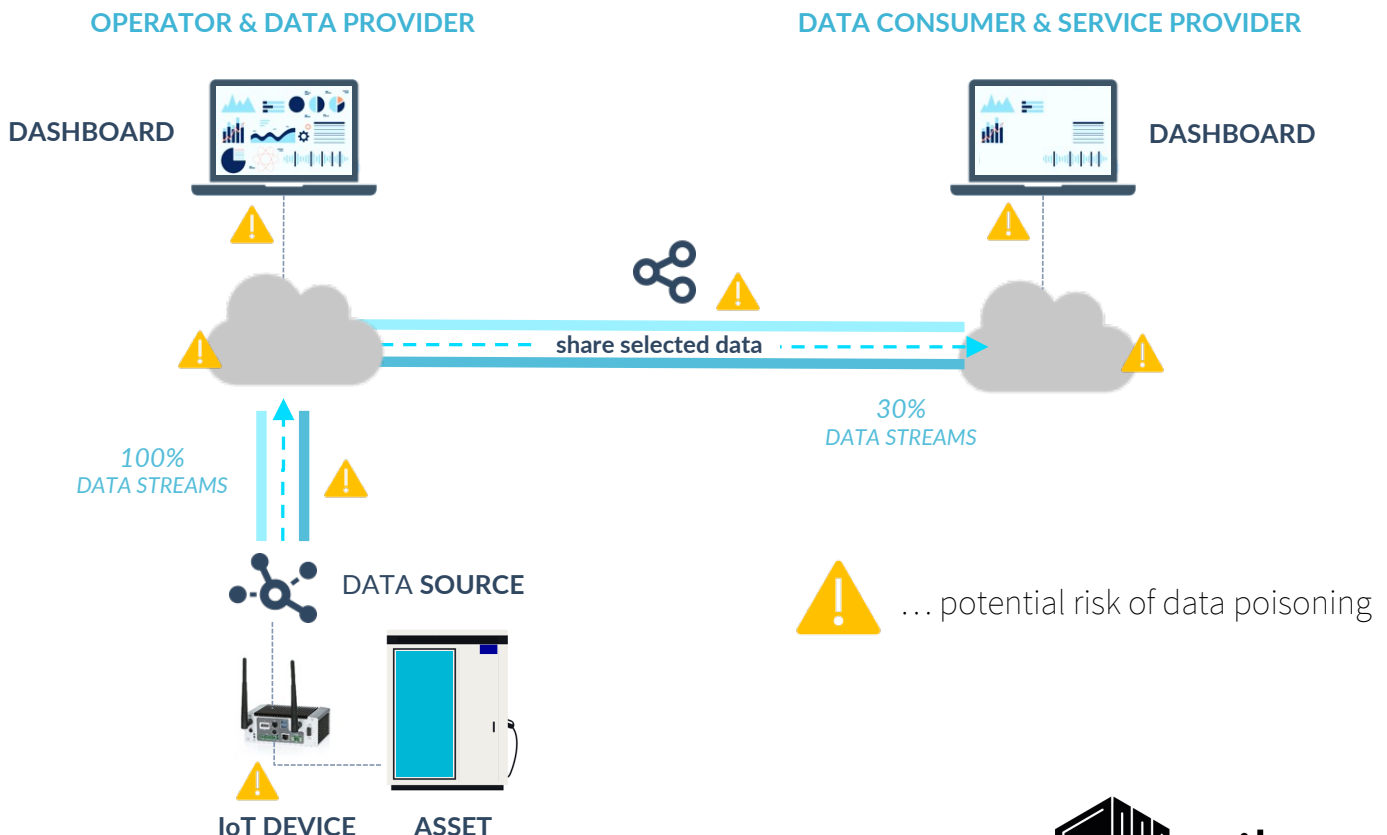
OPERATOR & DATA PROVIDER

DATA CONSUMER & SERVICE PROVIDER

DASHBOARD

DASHBOARD

share selected data

30%
DATA STREAMS

100%
DATA STREAMS

DATA SOURCE

… potential risk of data poisoning

IoT DEVICE

ASSET